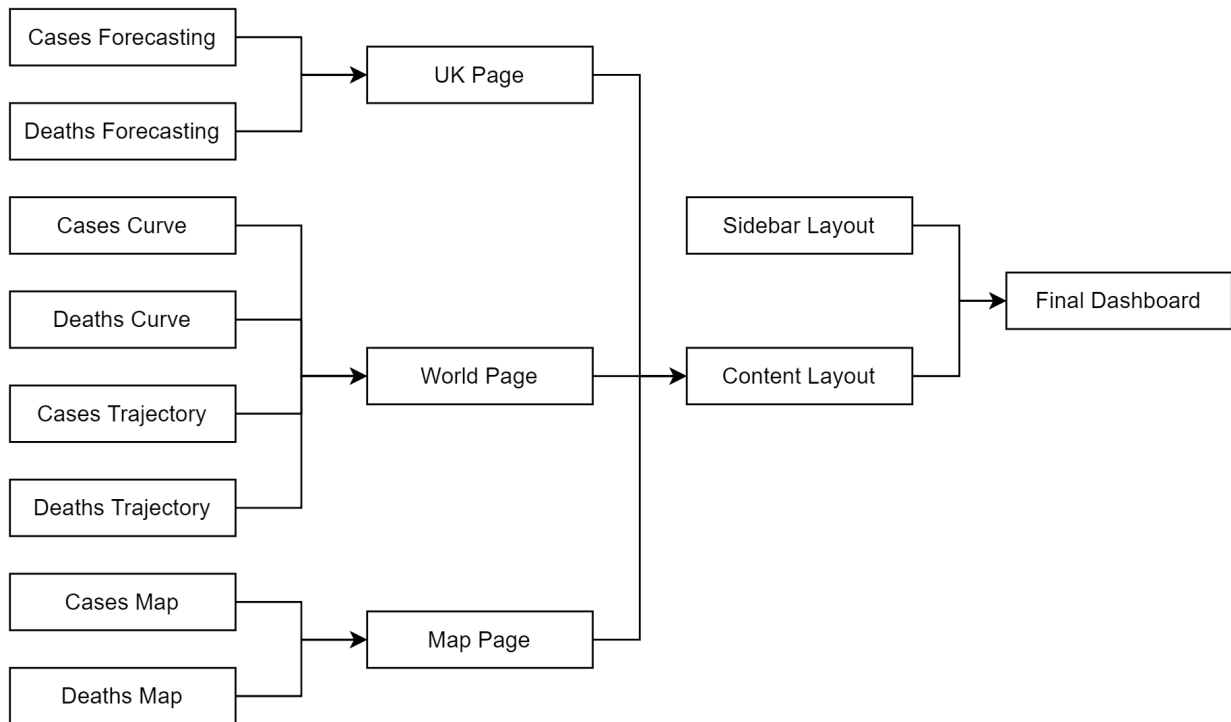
Cases Forecasting

Deaths Forecasting

UK Page

Cases Curve

Deaths Curve

Cases Trajectory

Deaths Trajectory

World Page

Cases Map

Deaths Map

Map Page

Sidebar Layout

Content Layout

Final Dashboard